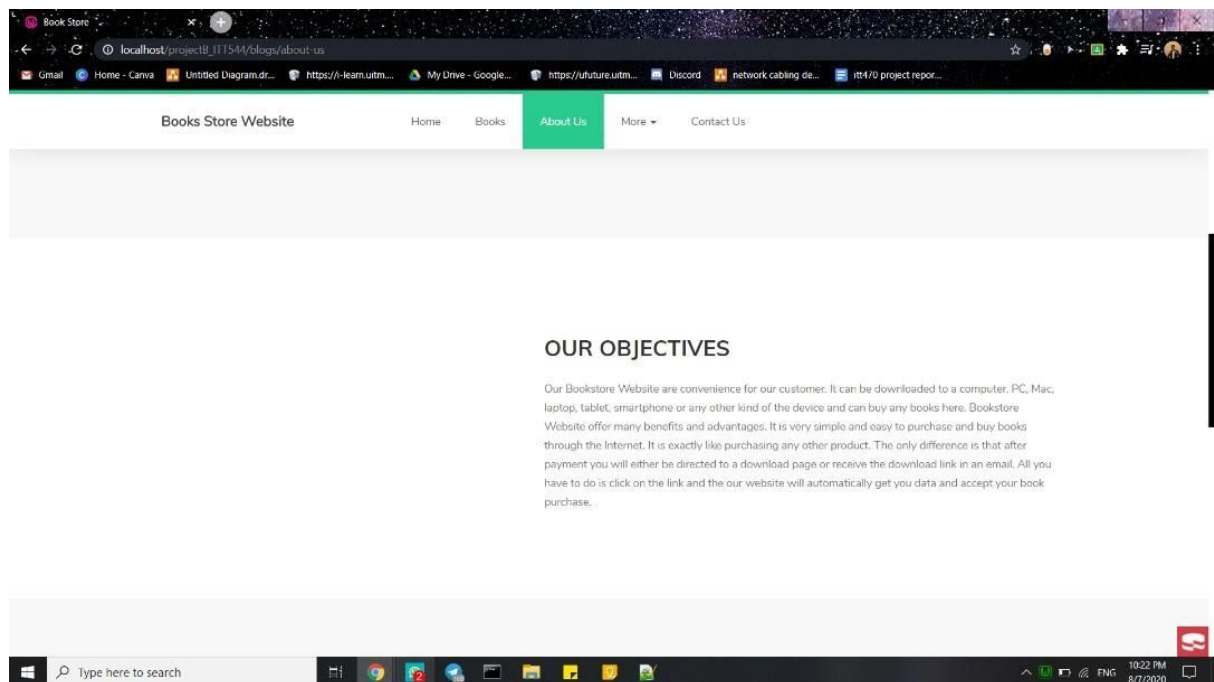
Book Store

localhost/project8_ITT544/blogs/about-us

Gmail Home - Canva Untitled Diagram.dr... https://i-learn.uitm... My Drive - Google... https://ufuture.uitm... Discord network cabling de... itt470 project repor...

Books Store Website

Home Books About Us More Contact Us

OUR OBJECTIVES

Our Bookstore Website are convenience for our customer. It can be downloaded to a computer, PC, Mac, laptop, tablet, smartphone or any other kind of the device and can buy any books here. Bookstore Website offer many benefits and advantages. It is very simple and easy to purchase and buy books through the Internet. It is exactly like purchasing any other product. The only difference is that after payment you will either be directed to a download page or receive the download link in an email. All you have to do is click on the link and the our website will automatically get you data and accept your book purchase.

Type here to search

ENG 10:22 PM 8/7/2020